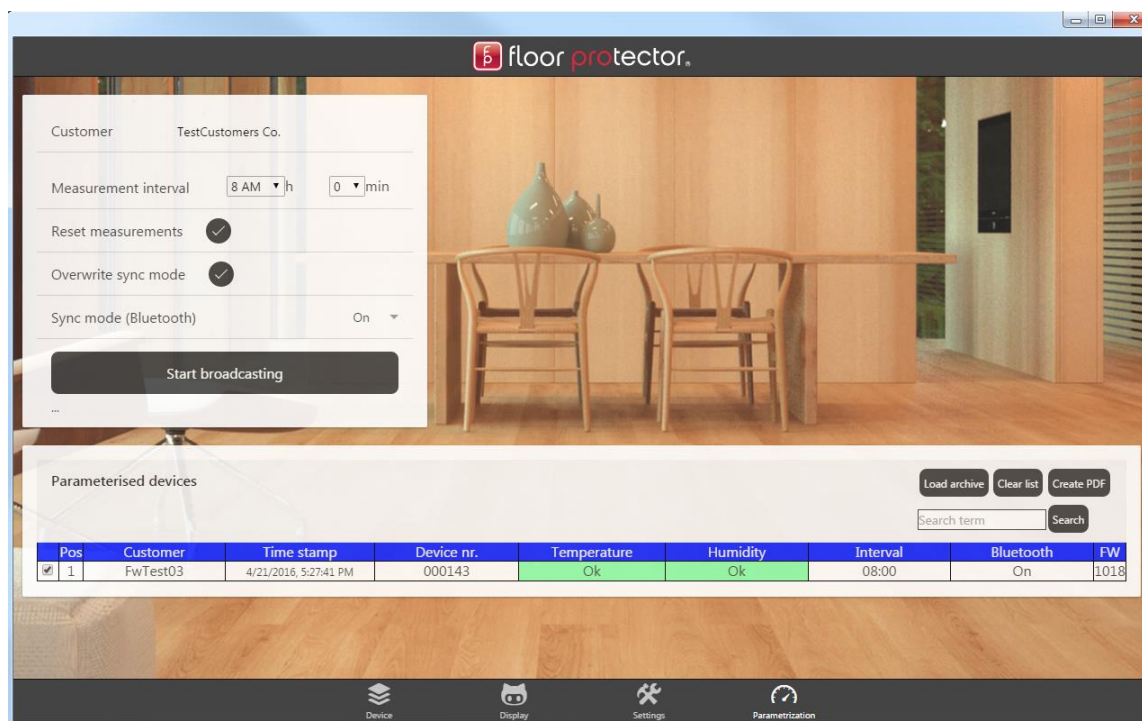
fp floor protector.

Customer TestCustomers Co.

Measurement interval 8 AM ▾ h 0 ▾ min

Reset measurements

Overwrite sync mode

Sync mode (Bluetooth) On

Start broadcasting

...

Parameterised devices

Load archive Clear list Create PDF

Search term Search

| | Pos | Customer | Time stamp | Device nr. | Temperature | Humidity | Interval | Bluetooth | FW |
|---|---|---|---|---|---|---|---|---|---|
| ☑ | 1 | FwTest03 | 4/21/2016, 5:27:41 PM | 000143 | Ok | Ok | 08:00 | On | 1018 |

Device Display Settings Parametrization